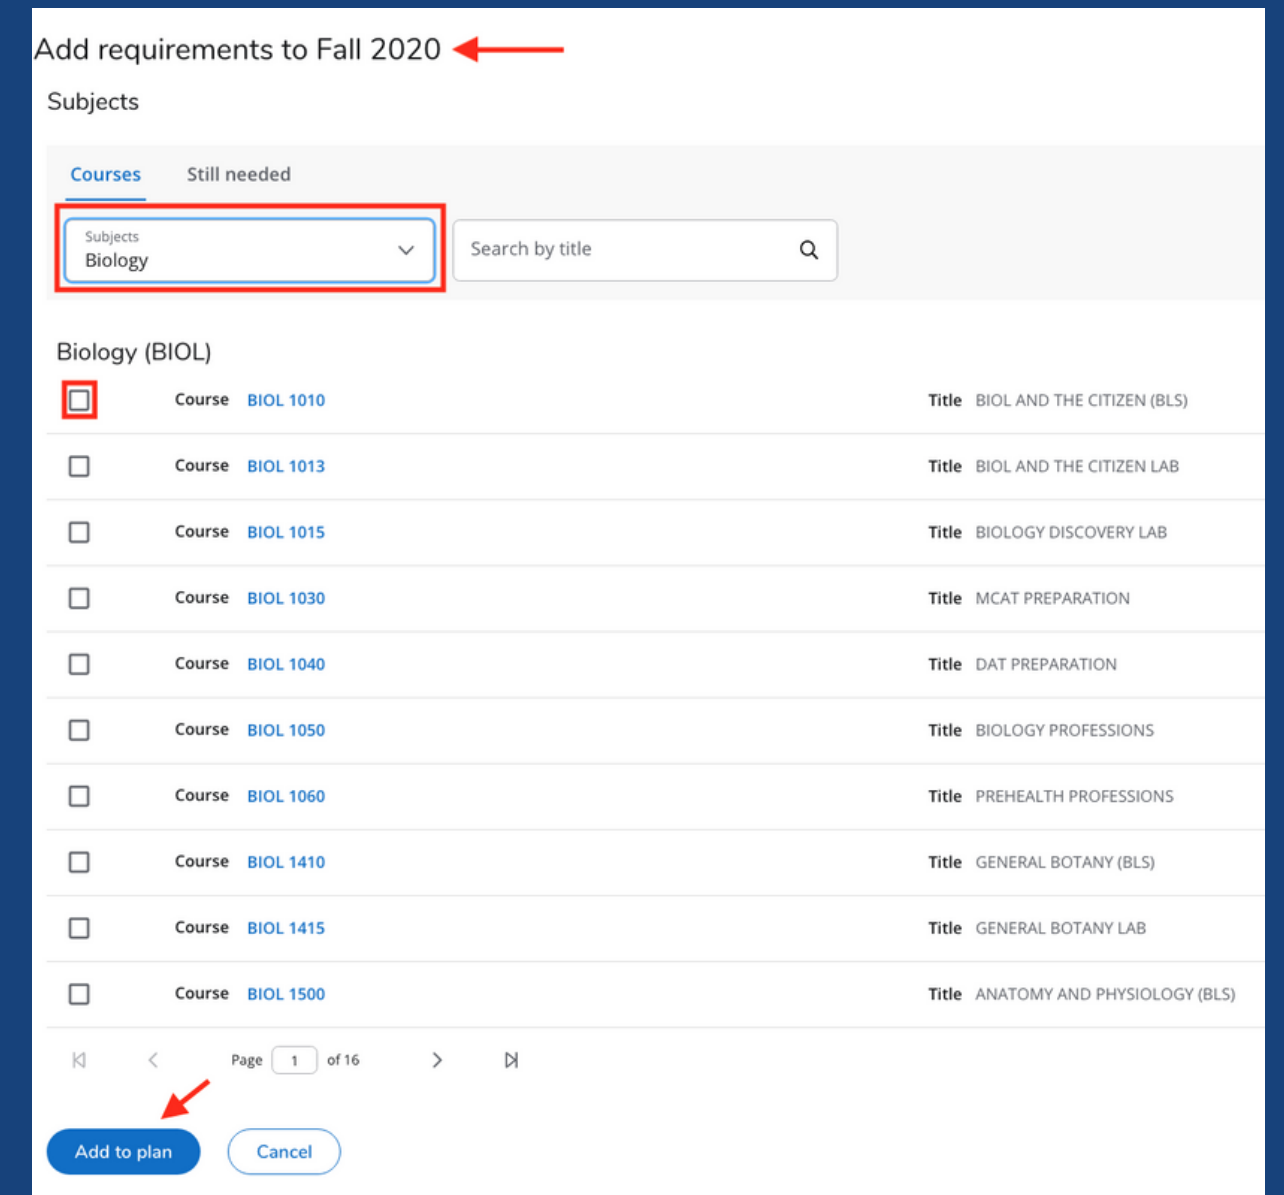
Add requirements to Fall 2020

Subjects

Courses Still needed

Subjects
Biology

Search by title

Biology (BIOL)

| Course | BIOL 1010 | Title | BIOL AND THE CITIZEN (BLS) |
|---|---|---|---|
| Course | BIOL 1013 | Title | BIOL AND THE CITIZEN LAB |
| Course | BIOL 1015 | Title | BIOLOGY DISCOVERY LAB |
| Course | BIOL 1030 | Title | MCAT PREPARATION |
| Course | BIOL 1040 | Title | DAT PREPARATION |
| Course | BIOL 1050 | Title | BIOLOGY PROFESSIONS |
| Course | BIOL 1060 | Title | PREHEALTH PROFESSIONS |
| Course | BIOL 1410 | Title | GENERAL BOTANY (BLS) |
| Course | BIOL 1415 | Title | GENERAL BOTANY LAB |
| Course | BIOL 1500 | Title | ANATOMY AND PHYSIOLOGY (BLS) |

Page 1 of 16

Add to plan Cancel